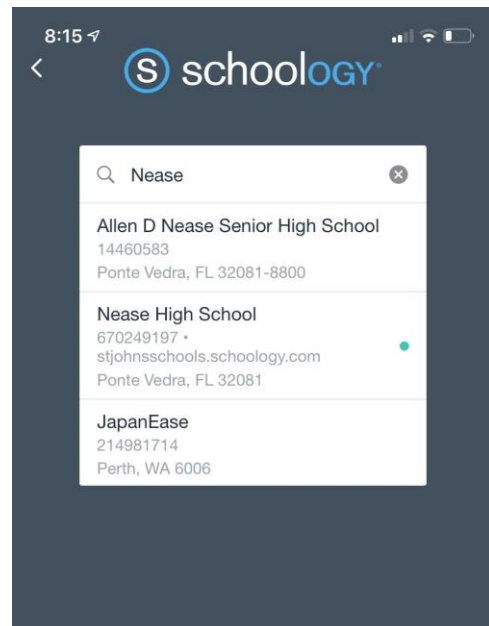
8:15

schoology

Nease

Allen D Nease Senior High School
14460583
Ponte Vedra, FL 32081-8800

Nease High School
670249197 • stjohnsschools.schoology.com
Ponte Vedra, FL 32081

JapanEase
214981714
Perth, WA 6006